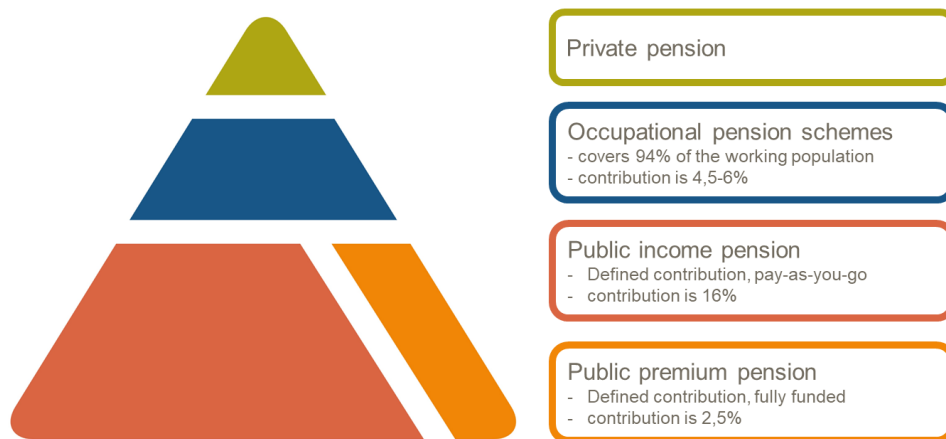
Private pension

Occupational pension schemes
- covers 94% of the working population
- contribution is 4,5-6%

Public income pension
- Defined contribution, pay-as-you-go
- contribution is 16%

Public premium pension
- Defined contribution, fully funded
- contribution is 2,5%